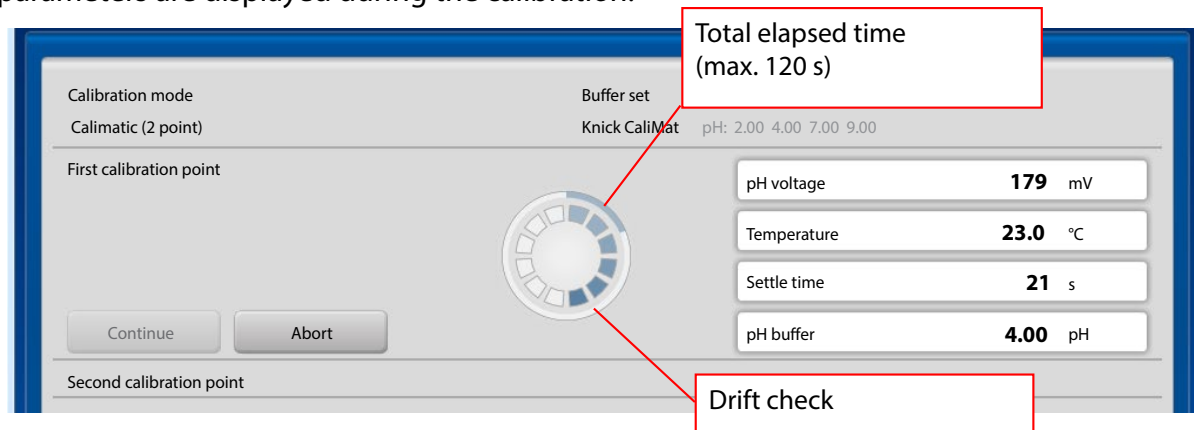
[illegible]

Total elapsed time (max. 120 s)

Calibration mode

Calimatic (2 point)

Buffer set

Knick CaliMat pH: 2.00 4.00 7.00 9.00

First calibration point

| pH voltage | 179 | mV |
|---|---|---|
| Temperature | 23.0 | °C |
| Settle time | 21 | s |
| pH buffer | 4.00 | pH |

Continue

Abort

Second calibration point

Drift check